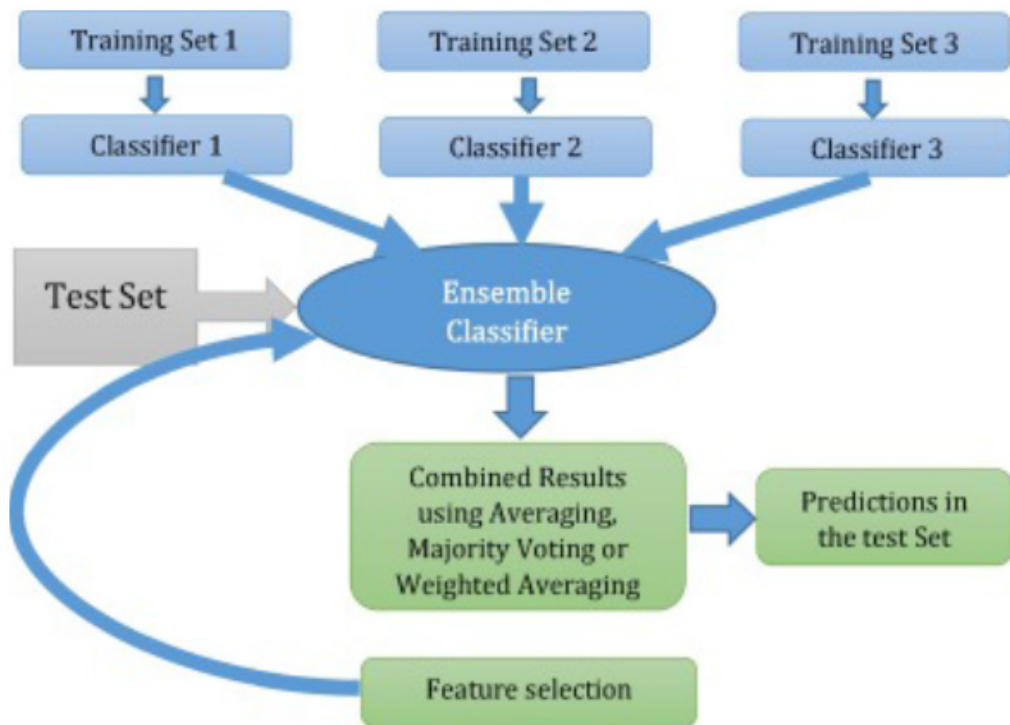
Training Set 1

Training Set 2

Training Set 3

Classifier 1

Classifier 2

Classifier 3

Test Set

Ensemble Classifier

Combined Results using Averaging, Majority Voting or Weighted Averaging

Predictions in the test Set

Feature selection